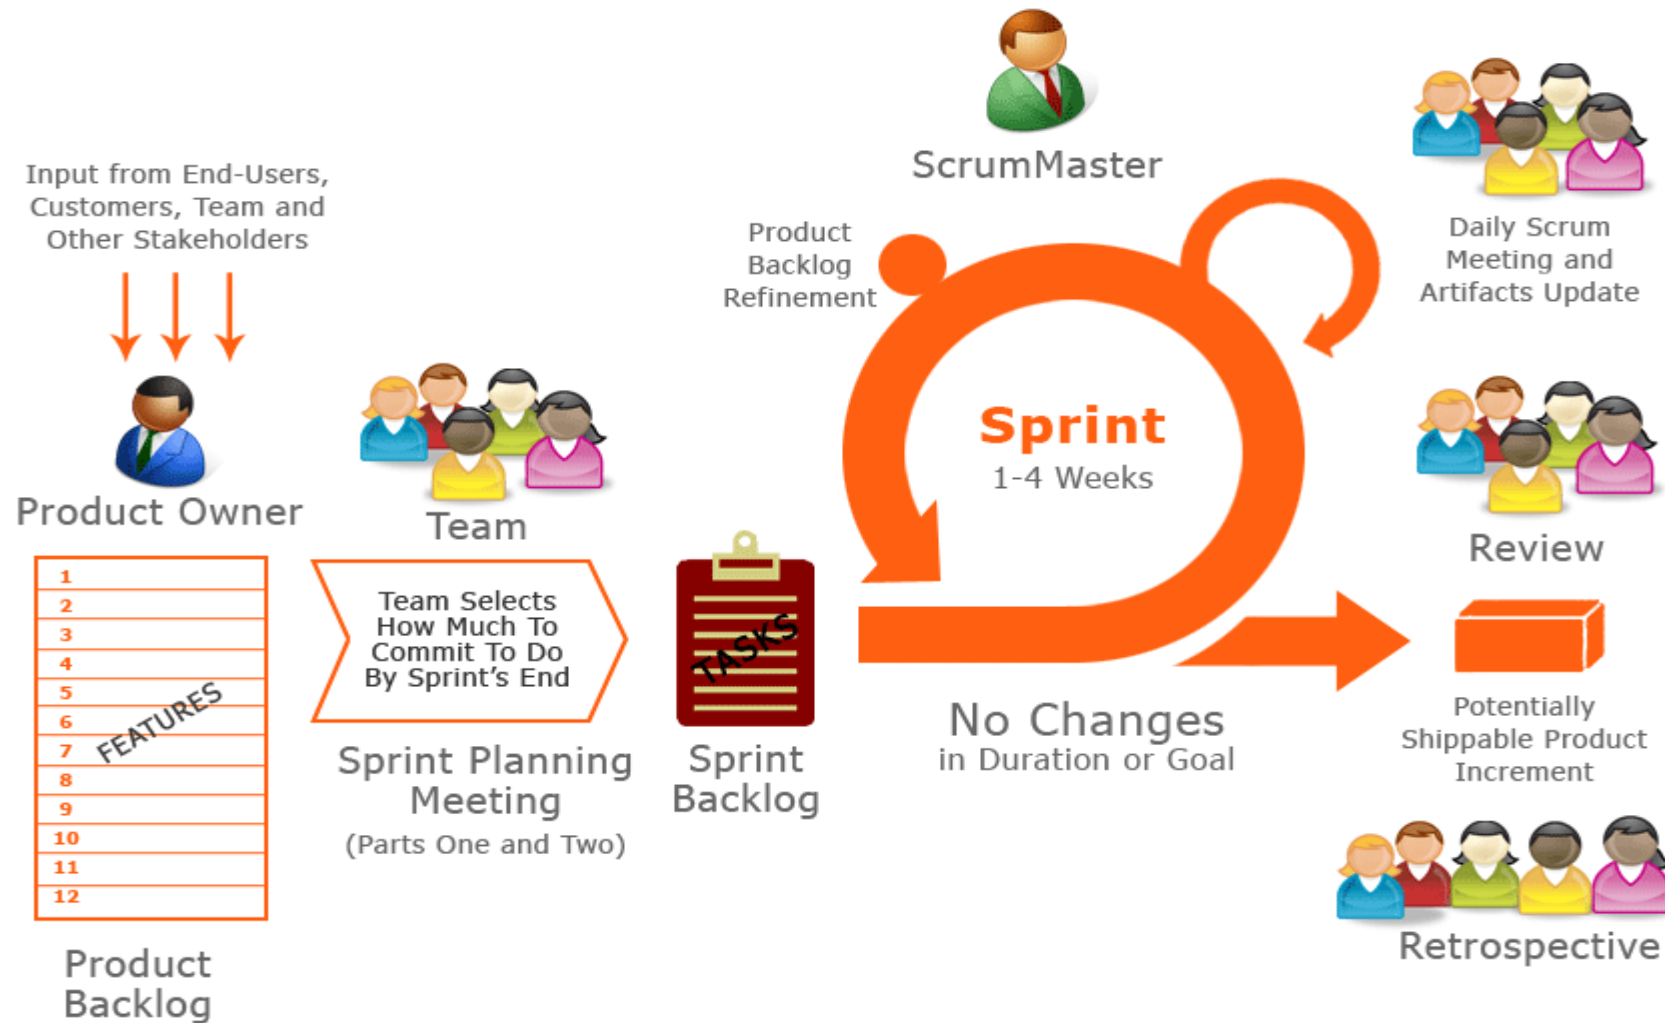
Input from End-Users, Customers, Team and Other Stakeholders

Product Owner

| 1 |
|---|
| 2 |
| 3 |
| 4 |
| 5 |
| 6 |
| 7 |
| 8 |
| 9 |
| 10 |
| 11 |
| 12 |

FEATURES

Product Backlog

Team

Team Selects How Much To Commit To Do By Sprint's End

Sprint Planning Meeting

(Parts One and Two)

TASKS

Sprint Backlog

ScrumMaster

Product Backlog Refinement

Sprint

1-4 Weeks

No Changes

in Duration or Goal

Daily Scrum Meeting and Artifacts Update

Review

Potentially Shippable Product Increment

Retrospective